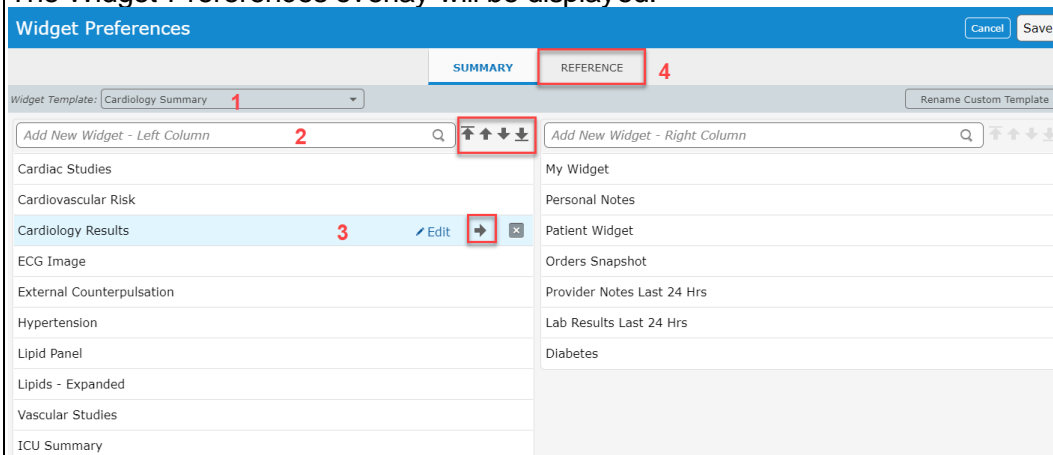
Widget Preferences

Cancel Save

SUMMARY REFERENCE 4

Widget Template: Cardiology Summary 1

Rename Custom Template

Add New Widget - Left Column 2

Add New Widget - Right Column

Cardiac Studies
Cardiovascular Risk
Cardiology Results 3 Edit
ECG Image
External Counterpulsation
Hypertension
Lipid Panel
Lipids - Expanded
Vascular Studies
ICU Summary

My Widget
Personal Notes
Patient Widget
Orders Snapshot
Provider Notes Last 24 Hrs
Lab Results Last 24 Hrs
Diabetes